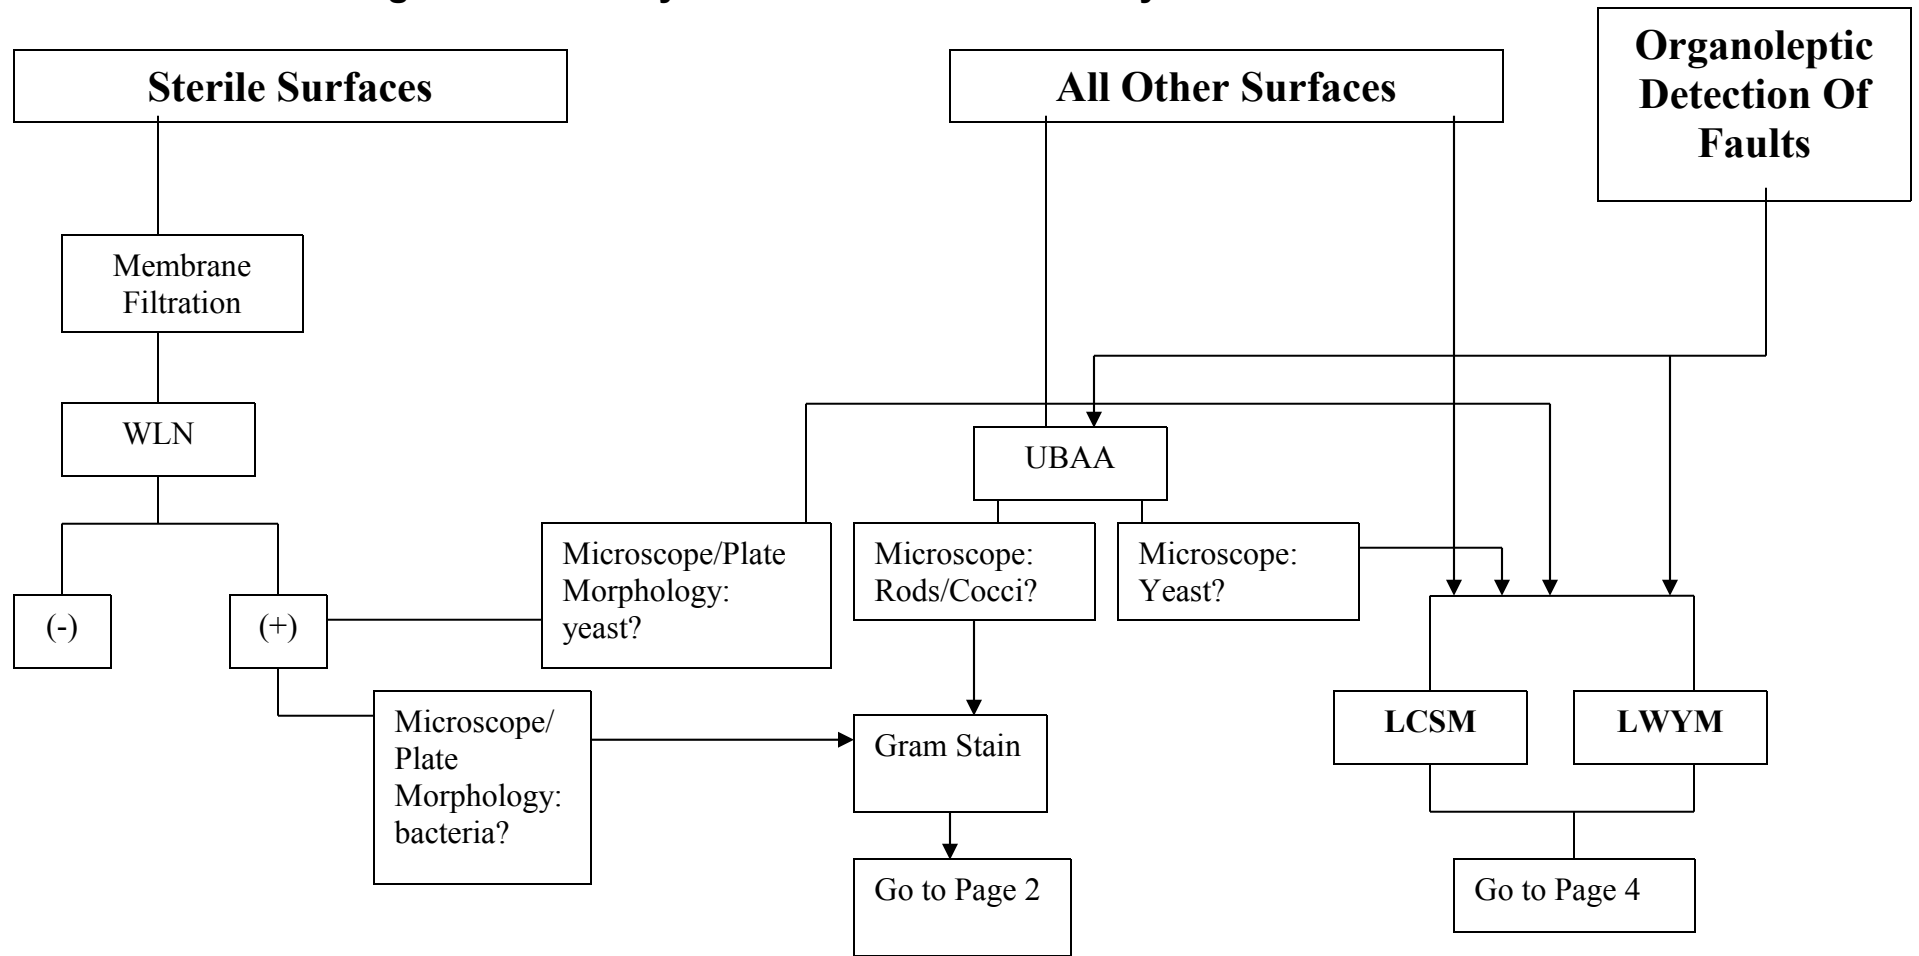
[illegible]

Sterile Surfaces

All Other Surfaces

Organoleptic Detection Of Faults

Membrane Filtration

WLN

UBAA

(-)

(+)

Microscope/Plate Morphology: yeast?

Microscope: Rods/Cocci?

Microscope: Yeast?

Microscope/ Plate Morphology: bacteria?

Gram Stain

LCSM

LWYM

Go to Page 2

Go to Page 4